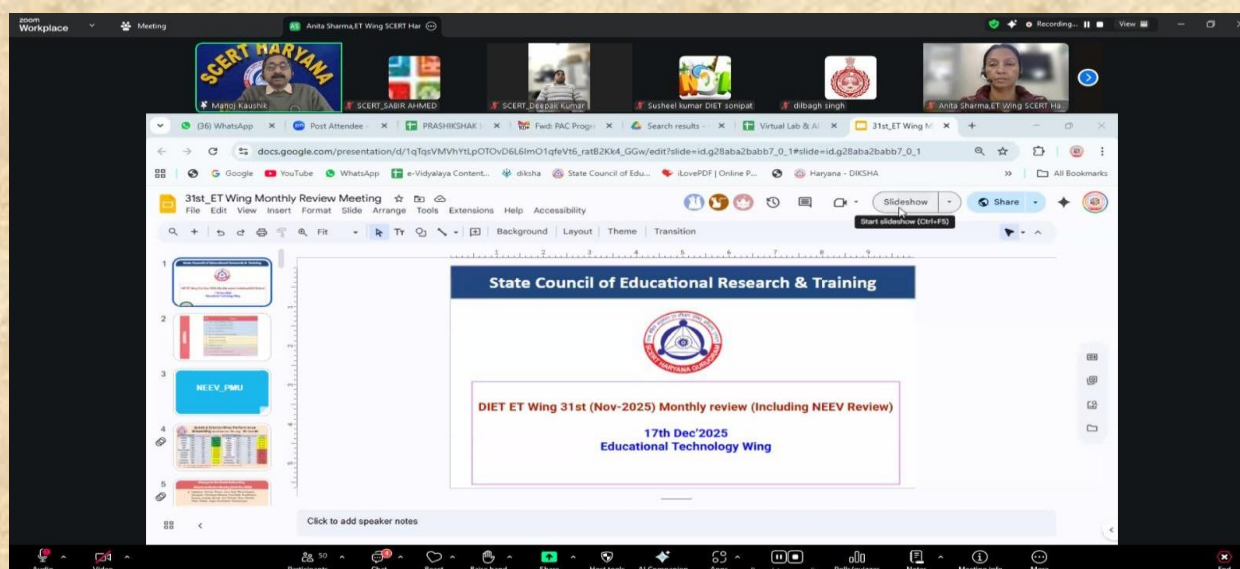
zoom Workplace
Meeting
AS Anita Sharma,ET Wing SCERT Har
Recording...
View

SCERT HARYANA
Manoj Kaushik
SCERT_SABIR AHMED
SCERT_Deepak Kumar
Susheel kumar DIET sonipat
dilbagh singh
Anita Sharma,ET Wing SCERT Ha...

(36) WhatsApp
Post Attendee
PRASHIKSHAK
Fwd: PAC Progr
Search results
Virtual Lab & AI
31st_ET Wing M

docs.google.com/presentation/d/1qTqsVMVhYtLpOTOvD6L6lmO1qfeVt6_ratB2Kk4_GGw/edit?slide=id.g28aba2babb7_0_1#slide=id.g28aba2babb7_0_1

Google
YouTube
WhatsApp
e-Vidyalaya Content...
diksha
State Council of Edu...
iLovePDF | Online P...
Haryana - DIKSHA
All Bookmarks

31st_ET Wing Monthly Review Meeting
File Edit View Insert Format Slide Arrange Tools Extensions Help Accessibility
Slideshow
Share
Start slideshow (Ctrl+F5)
Fit
Background Layout Theme Transition

1
2
3
NEEV_PMU
4
5

State Council of Educational Research & Training

SCERT HARYANA GURUGRAM

DIET ET Wing 31st (Nov-2025) Monthly review (Including NEEV Review)

17th Dec'2025
Educational Technology Wing

Click to add speaker notes

50